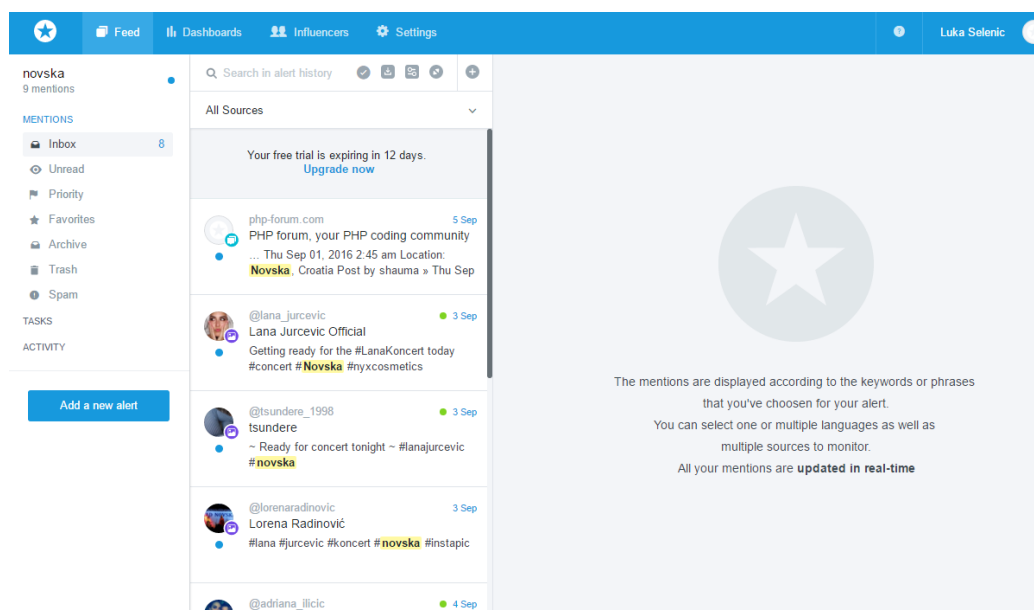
Feed Dashboards Influencers Settings Luka Selenic

novska
9 mentions

MENTIONS
Inbox 8
Unread
Priority
Favorites
Archive
Trash
Spam
TASKS
ACTIVITY

Add a new alert

Search in alert history

All Sources

Your free trial is expiring in 12 days.
Upgrade now

php-forum.com 5 Sep
PHP forum, your PHP coding community
... Thu Sep 01, 2016 2:45 am Location: Novska, Croatia Post by shauma » Thu Sep

@lana_jurcevic 3 Sep
Lana Jurcevic Official
Getting ready for the #LanaKoncert today #concert #Novska #nyxcosmetics

@tsundere_1998 3 Sep
tsundere
~ Ready for concert tonight ~ #lanajurcevic #novska

@lorenaradinovic 3 Sep
Lorena Radinović
#lana #jurcevic #koncert #novska #instapic

@adriana_ilicic 4 Sep

The mentions are displayed according to the keywords or phrases that you've choosen for your alert.
You can select one or multiple languages as well as multiple sources to monitor.
All your mentions are updated in real-time